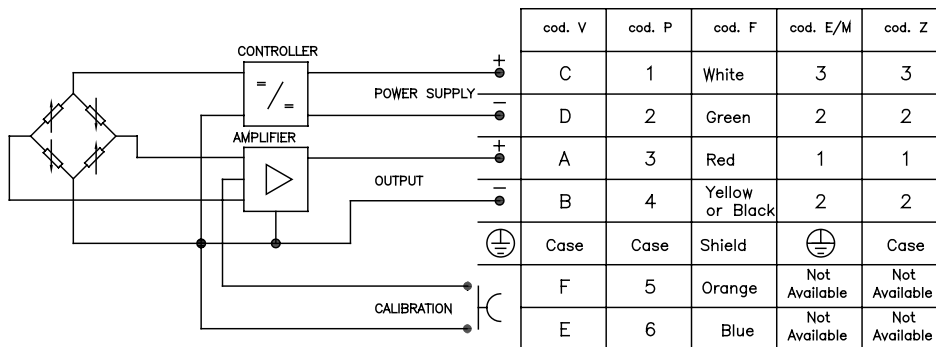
CONTROLLER

POWER SUPPLY

AMPLIFIER

OUTPUT

CALIBRATION

+
−
+
−

| | cod. V | cod. P | cod. F | cod. E/M | cod. Z |
|---|---|---|---|---|---|
| + | C | 1 | White | 3 | 3 |
| − | D | 2 | Green | 2 | 2 |
| + | A | 3 | Red | 1 | 1 |
| − | B | 4 | Yellow or Black | 2 | 2 |
| ⏚ | Case | Case | Shield | ⏚ | Case |
| | F | 5 | Orange | Not Available | Not Available |
| | E | 6 | Blue | Not Available | Not Available |